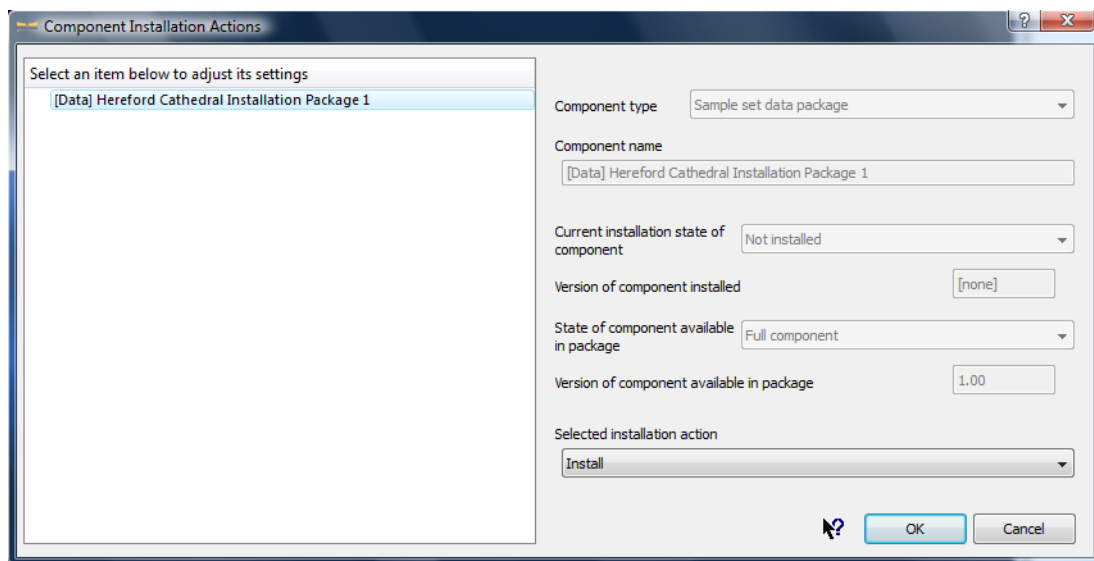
Component Installation Actions

?

X

Select an item below to adjust its settings

[Data] Hereford Cathedral Installation Package 1

Component type

Sample set data package

Component name

[Data] Hereford Cathedral Installation Package 1

Current installation state of component

Not installed

Version of component installed

[none]

State of component available in package

Full component

Version of component available in package

1.00

Selected installation action

Install

OK

Cancel